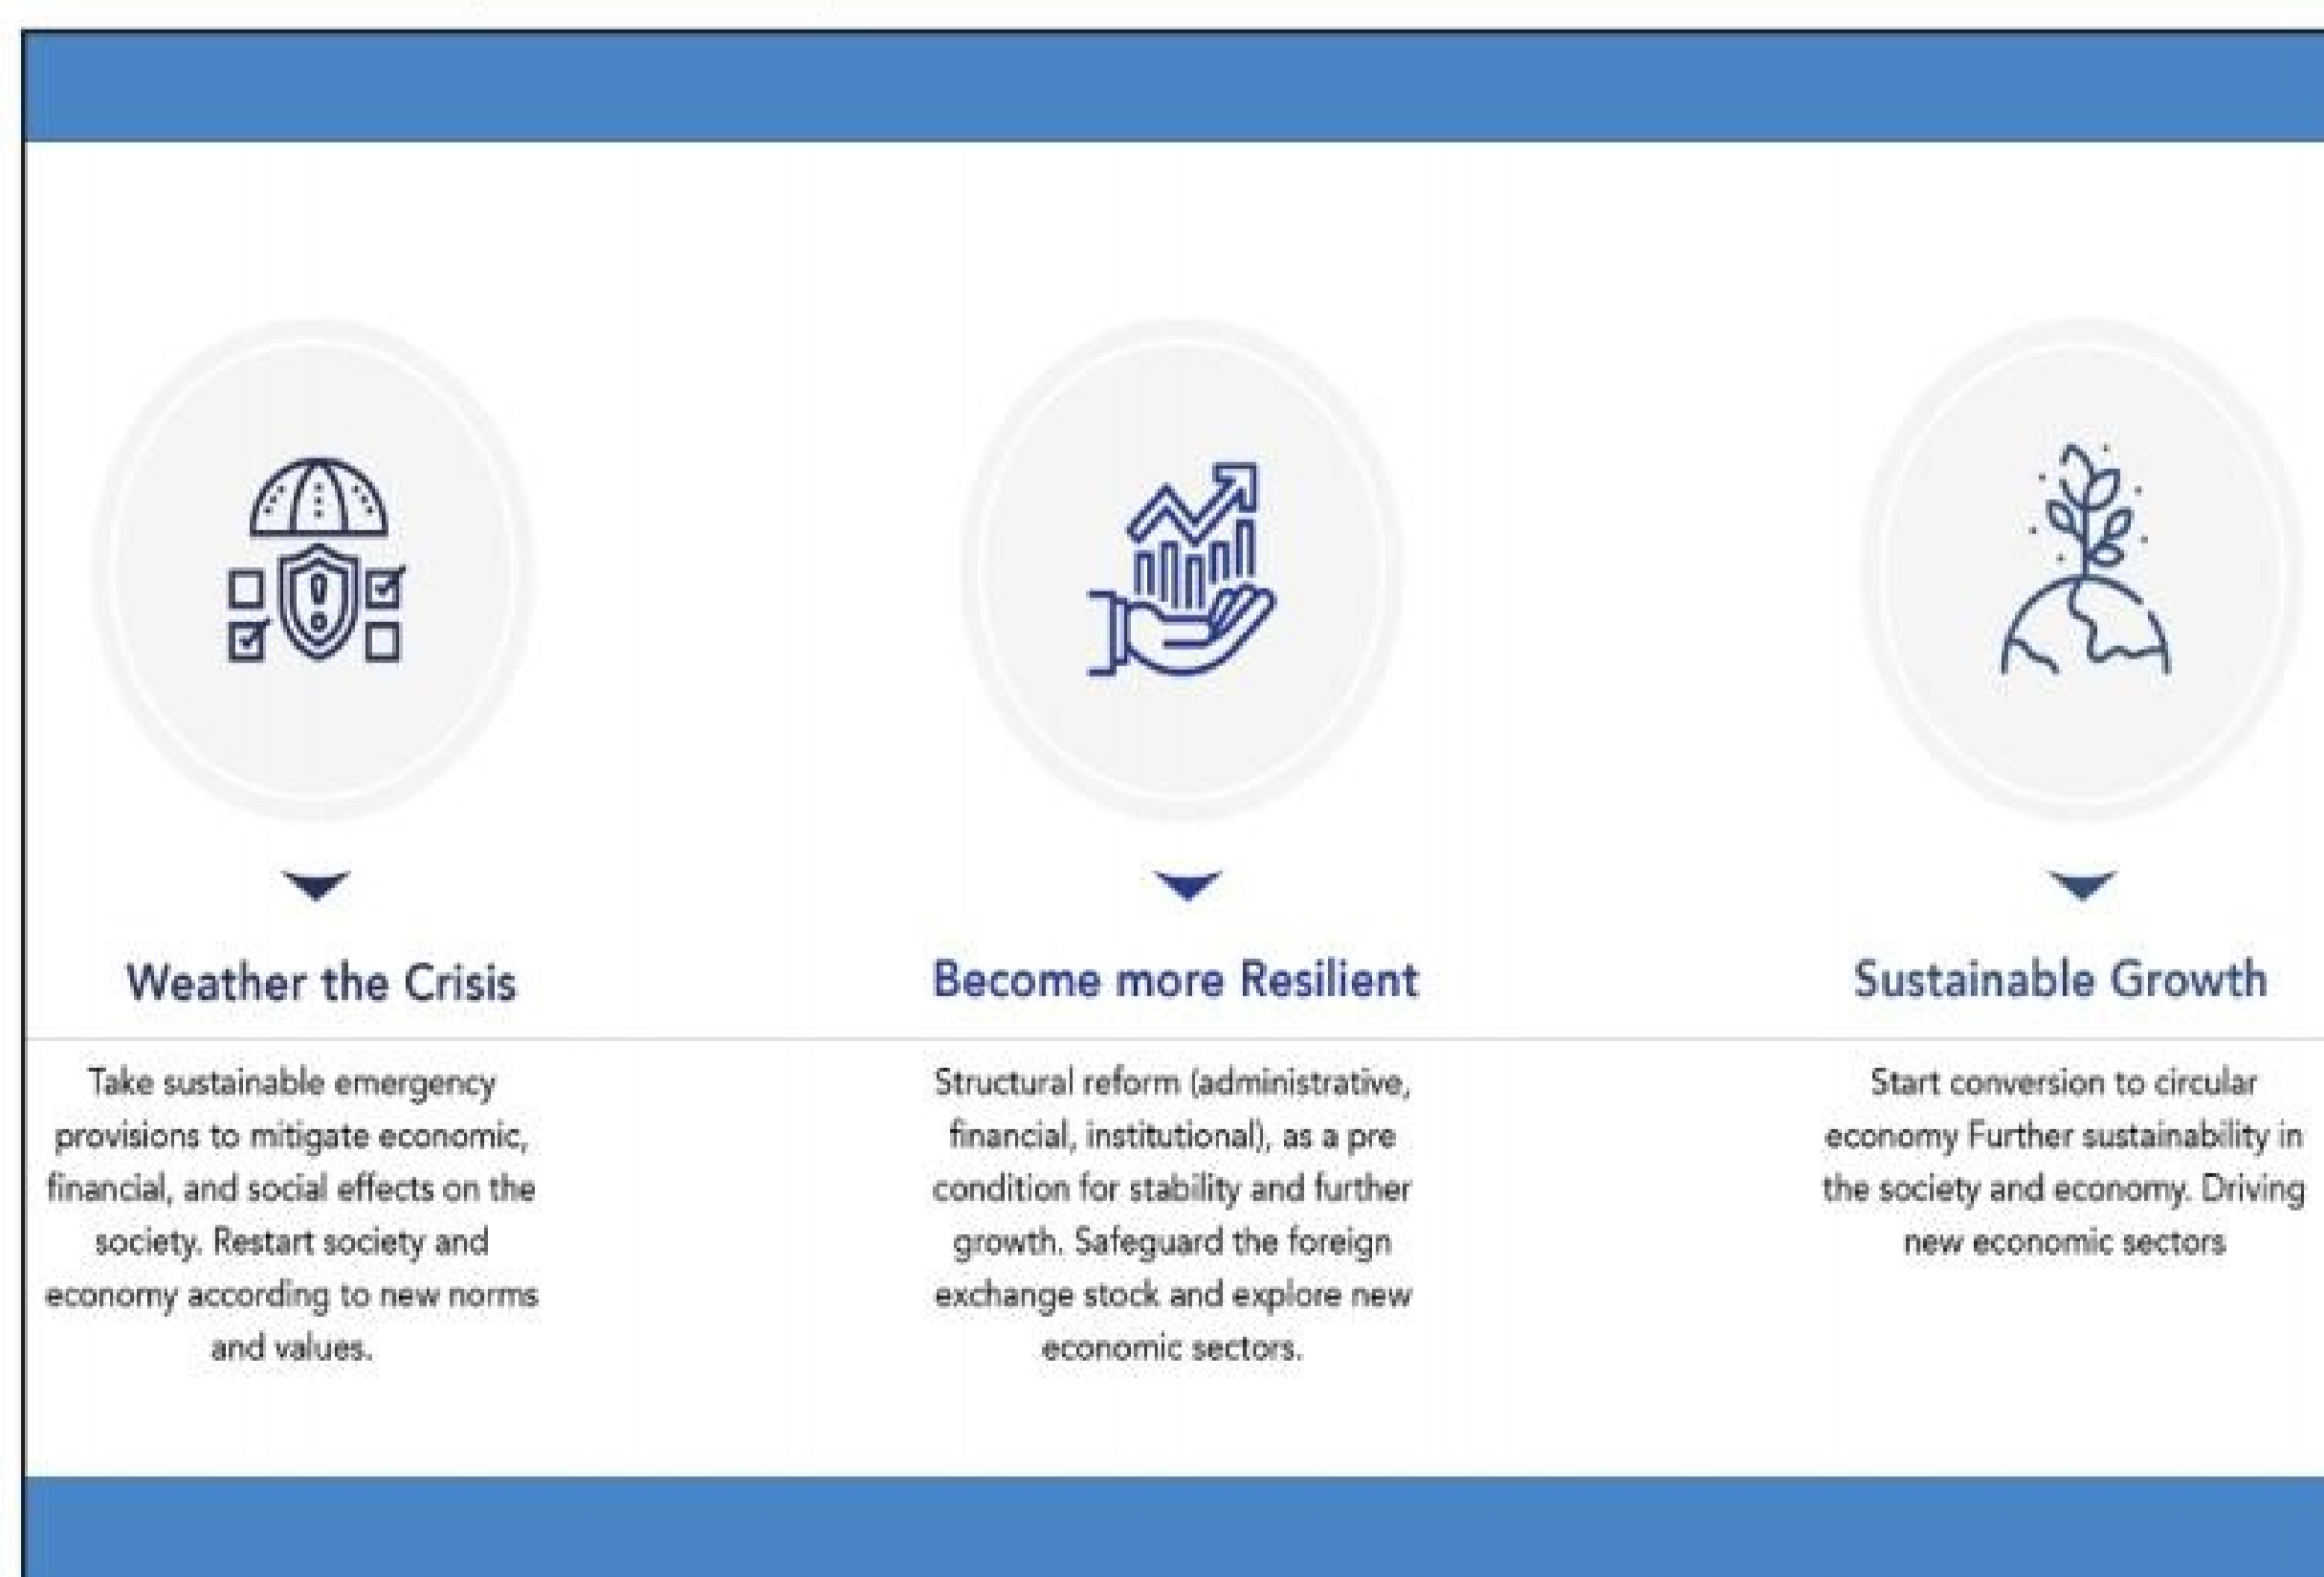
Weather the Crisis

Take sustainable emergency provisions to mitigate economic, financial, and social effects on the society. Restart society and economy according to new norms and values.

Become more Resilient

Structural reform (administrative, financial, institutional), as a pre condition for stability and further growth. Safeguard the foreign exchange stock and explore new economic sectors.

Sustainable Growth

Start conversion to circular economy Further sustainability in the society and economy. Driving new economic sectors